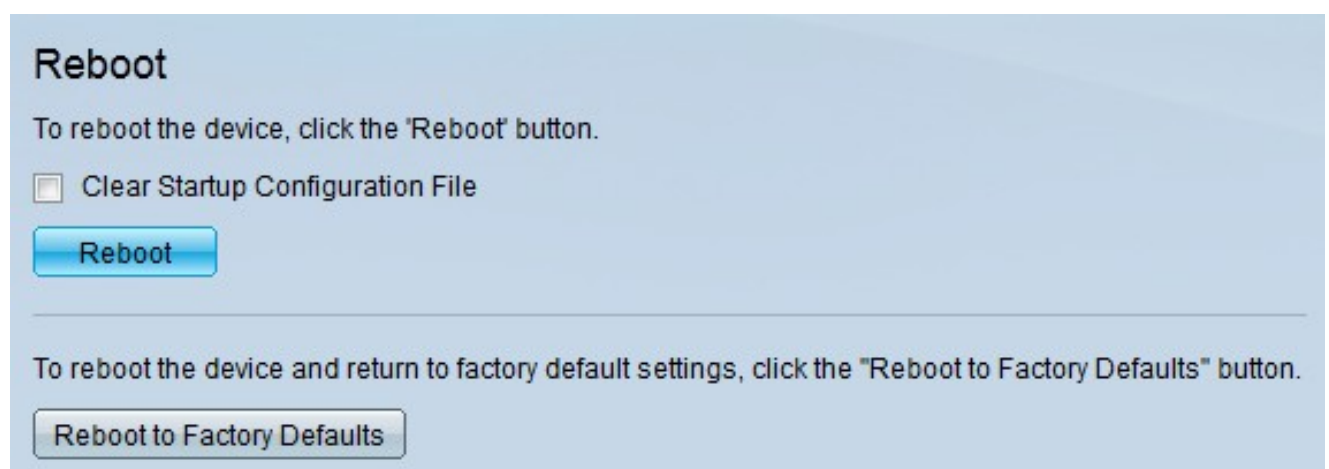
Reboot

To reboot the device, click the 'Reboot' button.

Clear Startup Configuration File

Reboot

To reboot the device and return to factory default settings, click the "Reboot to Factory Defaults" button.

Reboot to Factory Defaults